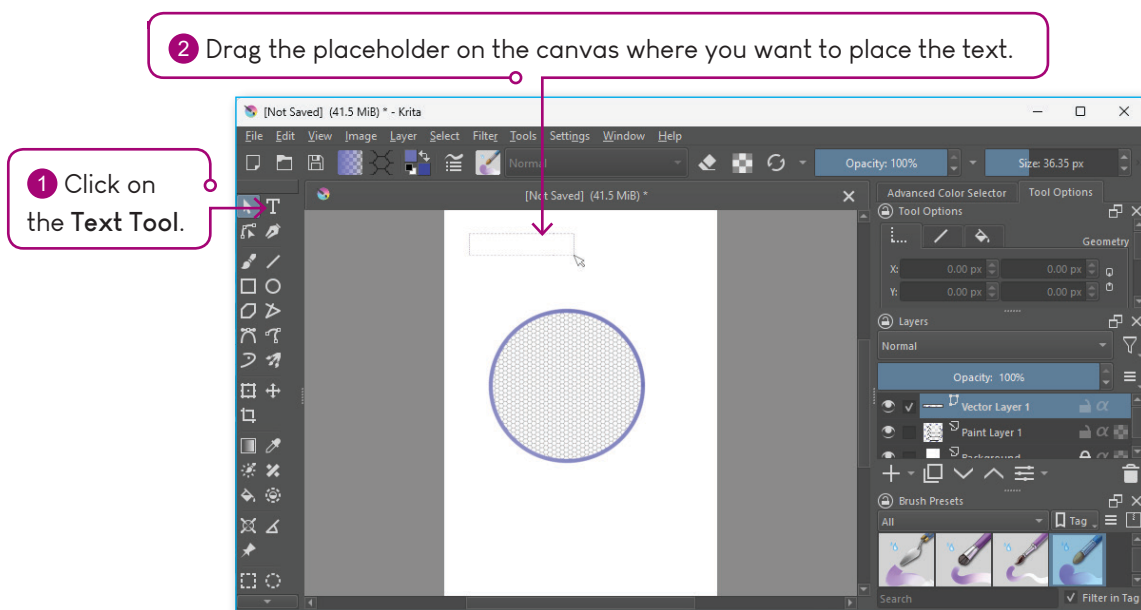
2 Drag the placeholder on the canvas where you want to place the text.

1 Click on the **Text Tool**.

[Not Saved] (41.5 MiB) * - Krita

File Edit View Image Layer Select Filter Tools Settings Window Help

Normal

Opacity: 100%

Size: 36.35 px

[Not Saved] (41.5 MiB) *

Advanced Color Selector Tool Options

Tool Options

Geometry

X: 0.00 px 0.00 px

Y: 0.00 px 0.00 px

Layers

Normal

Opacity: 100%

Vector Layer 1

Paint Layer 1

Background

Brush Presets

All

Tag

Search

Filter in Tag